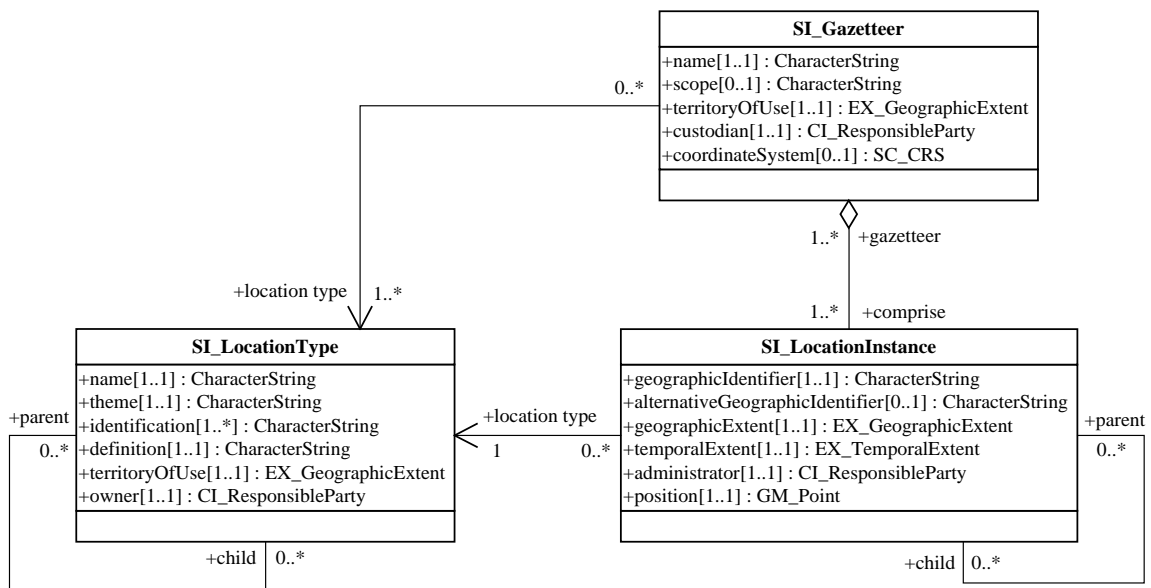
SI_Gazetteer
+name[1..1] : CharacterString
+scope[0..1] : CharacterString
+territoryOfUse[1..1] : EX_GeographicExtent
+custodian[1..1] : CI_ResponsibleParty
+coordinateSystem[0..1] : SC_CRS

0..*

1..* +gazetteer

+location type 1..*

1..* +comprise

SI_LocationType
+name[1..1] : CharacterString
+theme[1..1] : CharacterString
+identification[1..*] : CharacterString
+definition[1..1] : CharacterString
+territoryOfUse[1..1] : EX_GeographicExtent
+owner[1..1] : CI_ResponsibleParty

+parent
0..*

+child 0..*

+location type
1
0..*

SI_LocationInstance
+geographicIdentifier[1..1] : CharacterString
+alternativeGeographicIdentifier[0..1] : CharacterString
+geographicExtent[1..1] : EX_GeographicExtent
+temporalExtent[1..1] : EX_TemporalExtent
+administrator[1..1] : CI_ResponsibleParty
+position[1..1] : GM_Point

+parent
0..*

+child 0..*